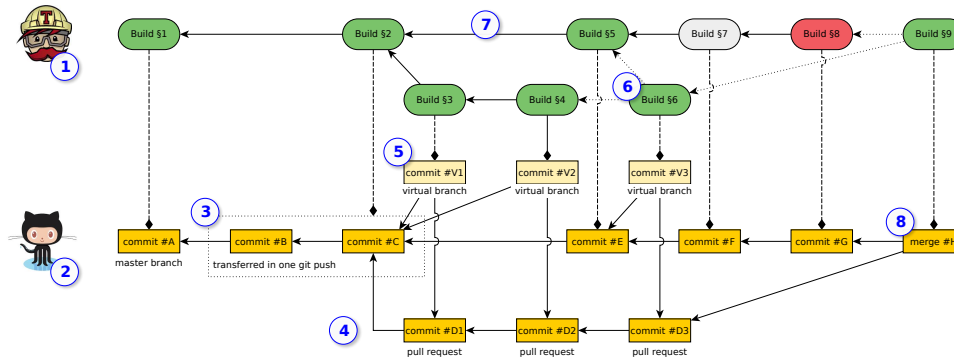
1
Build §1
Build §2
7
Build §5
Build §7
Build §8
Build §9
6
Build §3
Build §4
Build §6
5
commit #V1
virtual branch
commit #V2
virtual branch
commit #V3
virtual branch
3
8
2
commit #A
master branch
commit #B
commit #C
transferred in one git push
commit #E
commit #F
commit #G
merge #H
4
commit #D1
pull request
commit #D2
pull request
commit #D3
pull request